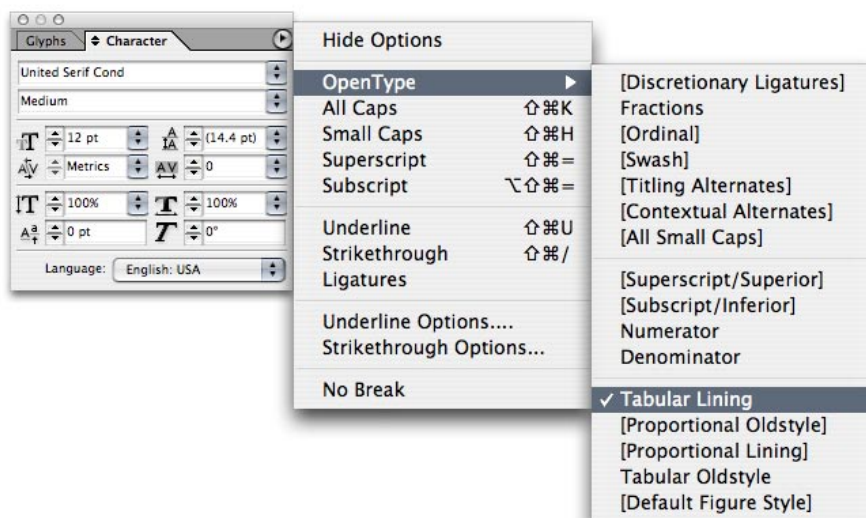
Glyphs ≑ Character

United Serif Cond

Medium

12 pt (14.4 pt)

Metrics 0

100% 100%

0 pt 0°

Language: English: USA

Hide Options

OpenType

All Caps ⇧⌘K

Small Caps ⇧⌘H

Superscript ⇧⌘=

Subscript ⌥⇧⌘=

Underline ⇧⌘U

Strikethrough ⇧⌘/

Ligatures

Underline Options....

Strikethrough Options...

No Break

[Discretionary Ligatures]

Fractions

[Ordinal]

[Swash]

[Titling Alternates]

[Contextual Alternates]

[All Small Caps]

[Superscript/Superior]

[Subscript/Inferior]

Numerator

Denominator

✓ Tabular Lining

[Proportional Oldstyle]

[Proportional Lining]

Tabular Oldstyle

[Default Figure Style]